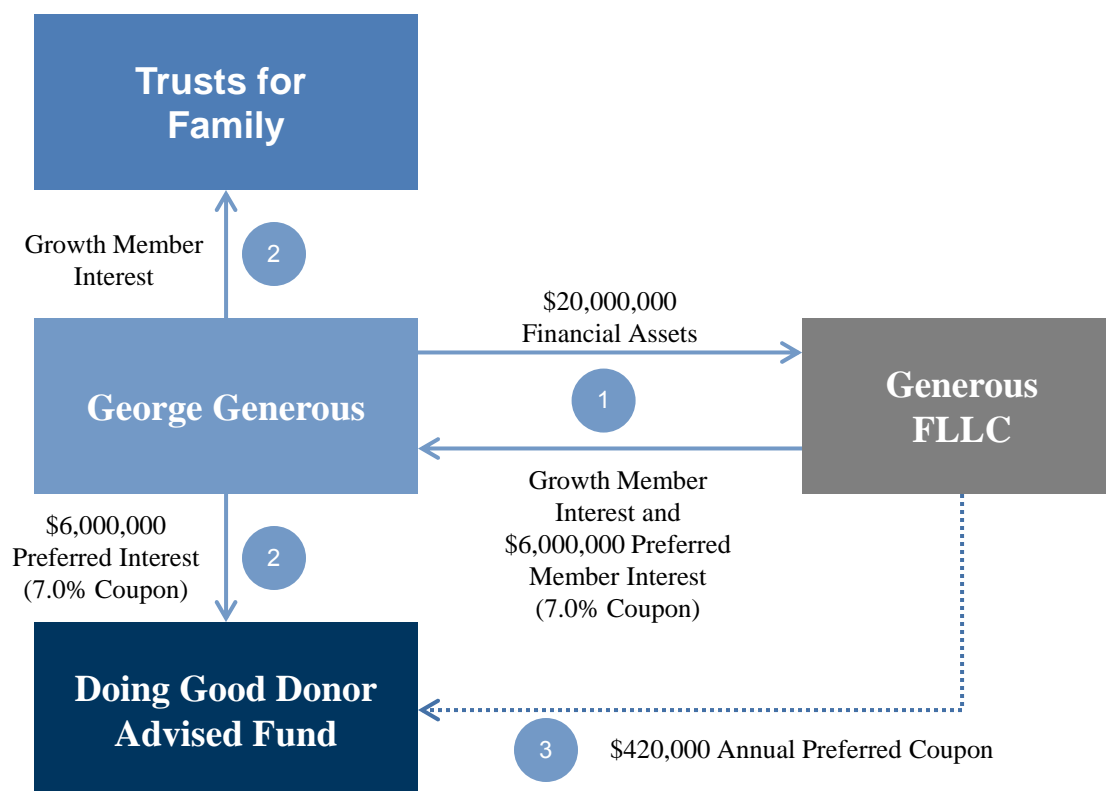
Trusts for Family

Growth Member Interest

2

$20,000,000 Financial Assets

George Generous

1

Generous FLLC

Growth Member Interest and $6,000,000 Preferred Member Interest (7.0% Coupon)

$6,000,000 Preferred Interest (7.0% Coupon)

2

Doing Good Donor Advised Fund

3

$420,000 Annual Preferred Coupon